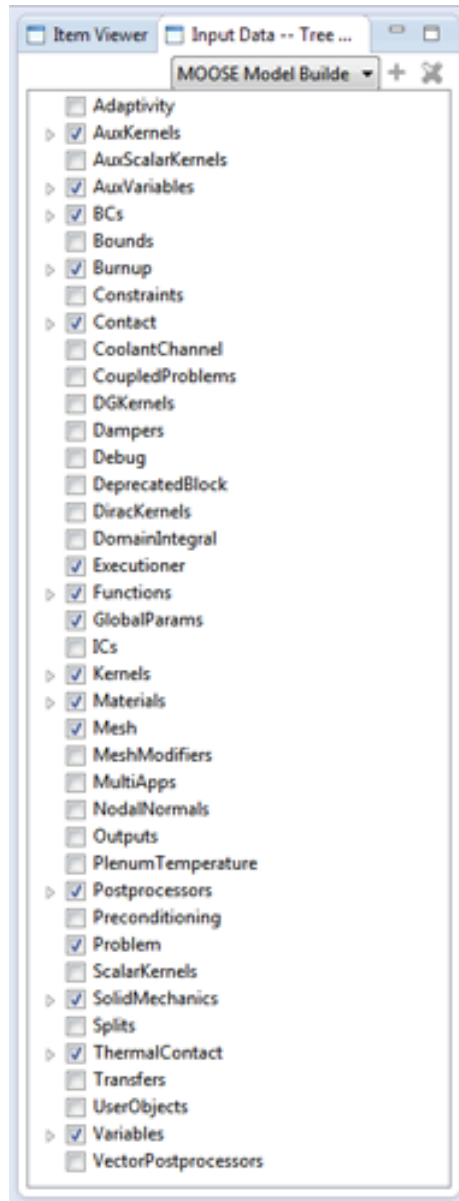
Item Viewer | Input Data -- Tree ...

MOOSE Model Builde

Adaptivity
AuxKernels
AuxScalarKernels
AuxVariables
BCs
Bounds
Burnup
Constraints
Contact
CoolantChannel
CoupledProblems
DGKernels
Dampers
Debug
DeprecatedBlock
DiracKernels
DomainIntegral
Executioner
Functions
GlobalParams
ICs
Kernels
Materials
Mesh
MeshModifiers
MultiApps
NodalNormals
Outputs
PlenumTemperature
Postprocessors
Preconditioning
Problem
ScalarKernels
SolidMechanics
Splits
ThermalContact
Transfers
UserObjects
Variables
VectorPostprocessors